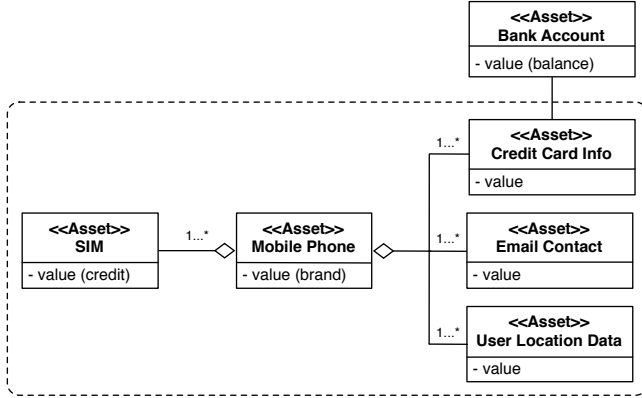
<<Asset>>
Bank Account
- value (balance)

1...*
<<Asset>>
Credit Card Info
- value

<<Asset>>
SIM
- value (credit)

1...*

<<Asset>>
Mobile Phone
- value (brand)

1...*
<<Asset>>
Email Contact
- value

1...*
<<Asset>>
User Location Data
- value